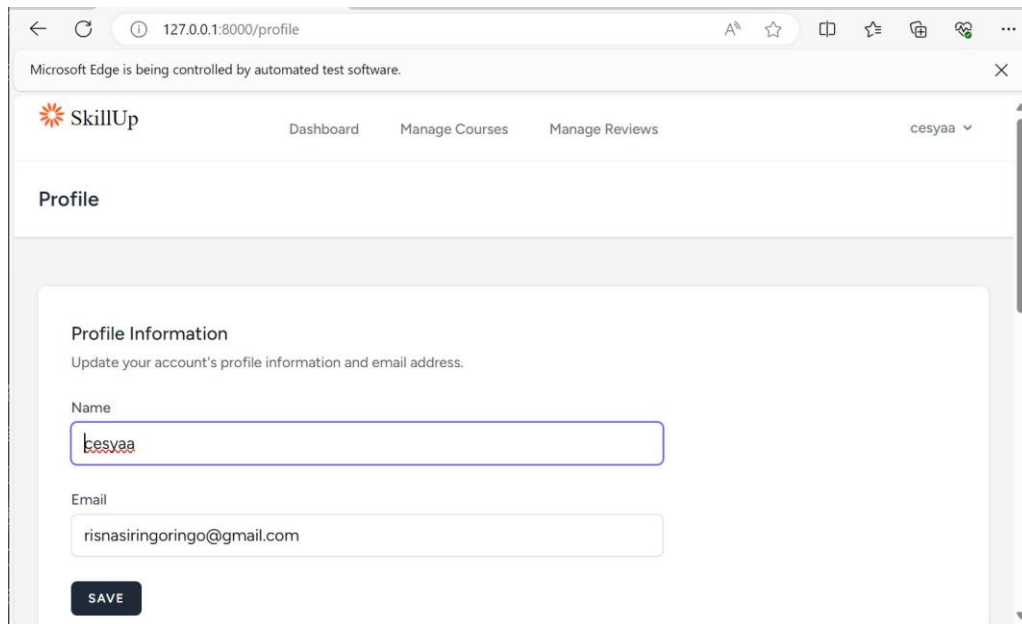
127.0.0.1:8000/profile

Microsoft Edge is being controlled by automated test software.

SkillUp

Dashboard Manage Courses Manage Reviews

cesyaa

Profile

Profile Information

Update your account's profile information and email address.

Name

cesyaa

Email

risnasiringoringo@gmail.com

SAVE